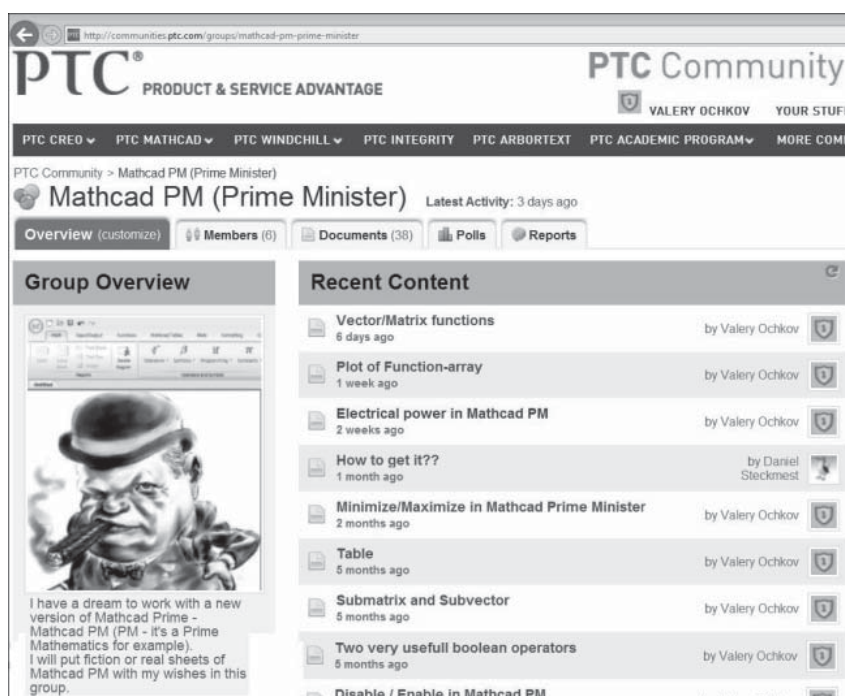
http://communities.ptc.com/groups/mathcad-pm-prime-minister

PTC® PRODUCT & SERVICE ADVANTAGE

PTC Community

VALERY OCHKOV YOUR STUF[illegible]

PTC CREO ▾ PTC MATHCAD ▾ PTC WINDCHILL ▾ PTC INTEGRITY PTC ARBORTEXT PTC ACADEMIC PROGRAM ▾ MORE COM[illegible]

PTC Community > Mathcad PM (Prime Minister)

Mathcad PM (Prime Minister) Latest Activity: 3 days ago

Overview (customize) Members (6) Documents (38) Polls Reports

Group Overview

I have a dream to work with a new version of Mathcad Prime - Mathcad PM (PM - it's a Prime Mathematics for example). I will put fiction or real sheets of Mathcad PM with my wishes in this group.

Recent Content

Vector/Matrix functions
6 days ago
by Valery Ochkov

Plot of Function-array
1 week ago
by Valery Ochkov

Electrical power in Mathcad PM
2 weeks ago
by Valery Ochkov

How to get it??
1 month ago
by Daniel Steckmest

Minimize/Maximize in Mathcad Prime Minister
2 months ago
by Valery Ochkov

Table
5 months ago
by Valery Ochkov

Submatrix and Subvector
5 months ago
by Valery Ochkov

Two very usefull boolean operators
5 months ago
by Valery Ochkov

Disable / Enable in Mathcad PM